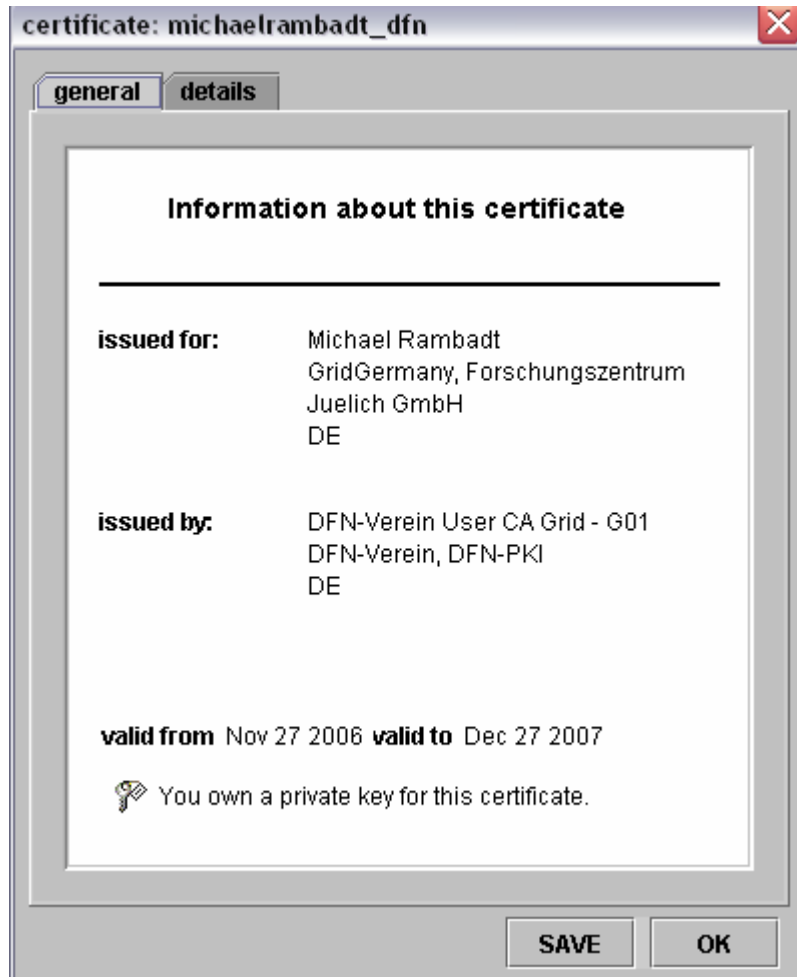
certificate: michaelrambadt_dfn

general | details

Information about this certificate

issued for: Michael Rambadt
GridGermany, Forschungszentrum Juelich GmbH
DE

issued by: DFN-Verein User CA Grid - G01
DFN-Verein, DFN-PKI
DE

valid from Nov 27 2006 valid to Dec 27 2007

You own a private key for this certificate.

SAVE OK